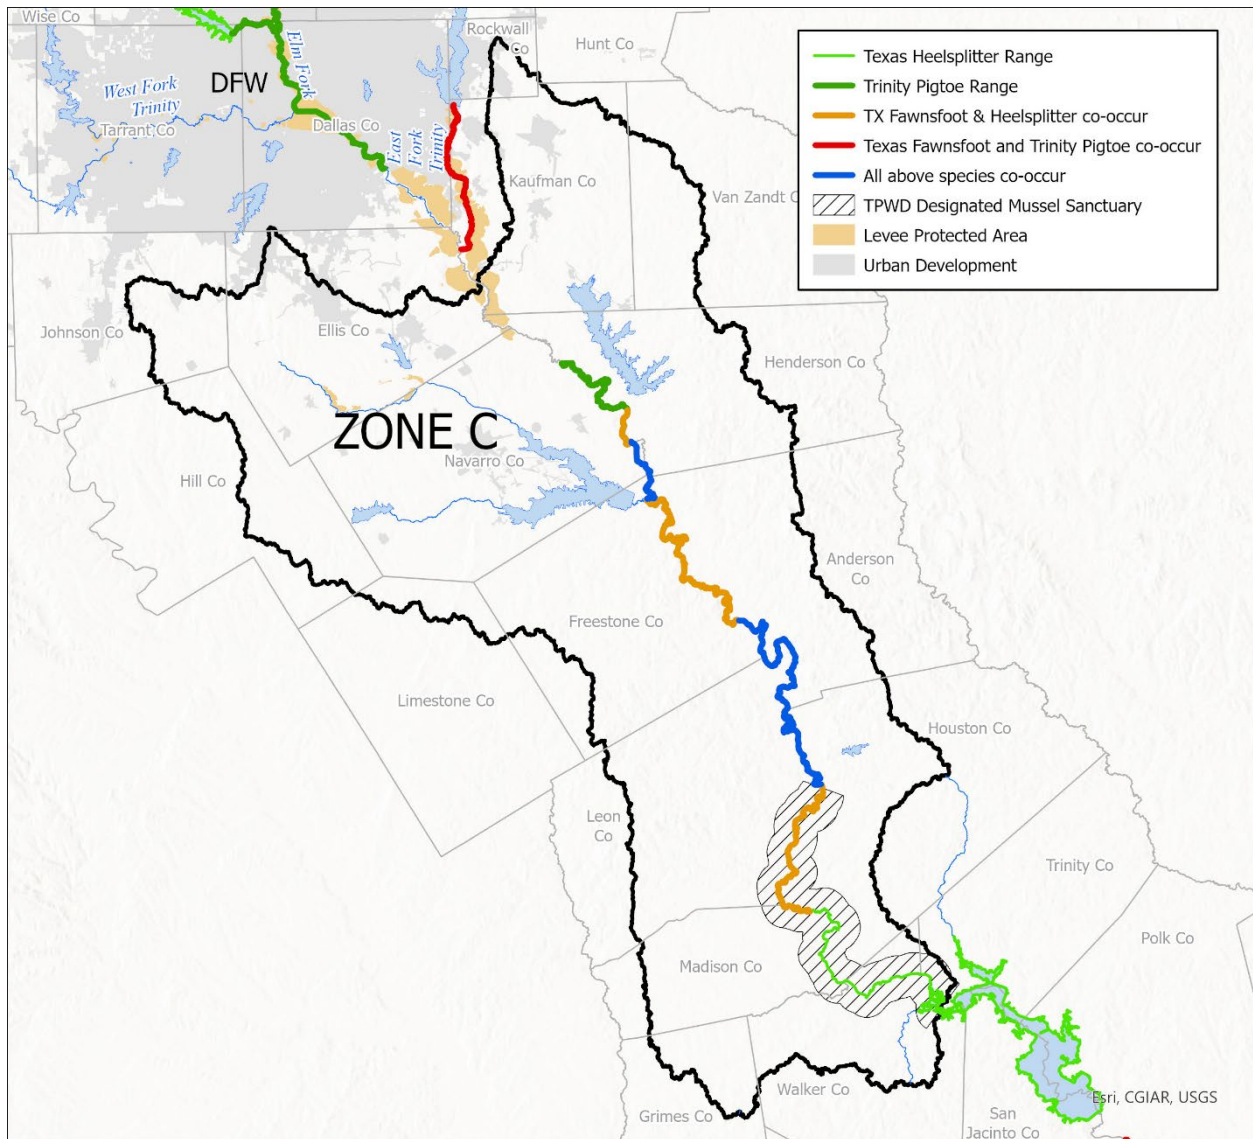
Texas Heelsplitter Range
Trinity Pigtoe Range
TX Fawnsfoot & Heelsplitter co-occur
Texas Fawnsfoot and Trinity Pigtoe co-occur
All above species co-occur
TPWD Designated Mussel Sanctuary
Levee Protected Area
Urban Development

Wise Co
Elm Fork
Rockwall Co
Hunt Co
West Fork Trinity
DFW
Tarrant Co
Dallas Co
East Fork Trinity
Kaufman Co
Van Zandt C
Johnson Co
Ellis Co
Henderson Co
ZONE C
Navarro Co
Hill Co
Anderson Co
Freestone Co
Limestone Co
Houston Co
Leon Co
Trinity Co
Polk Co
Madison Co
Walker Co
Grimes Co
San Jacinto Co
Esri, CGIAR, USGS